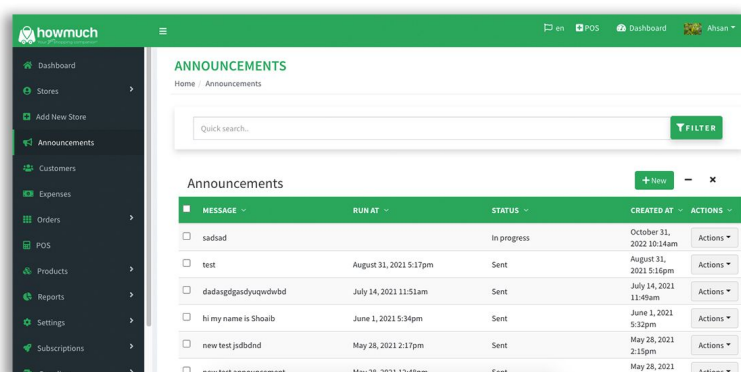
howmuch

≡

en POS Dashboard Ahsan

Dashboard
Stores
Add New Store
Announcements
Customers
Expenses
Orders
POS
Products
Reports
Settings
Subscriptions

ANNOUNCEMENTS

Home / Announcements

Quick search..

FILTER

Announcements

+ New − ×

| | MESSAGE | RUN AT | STATUS | CREATED AT | ACTIONS |
|---|---|---|---|---|---|
| ☐ | sadsad | | In progress | October 31, 2022 10:14am | Actions |
| ☐ | test | August 31, 2021 5:17pm | Sent | August 31, 2021 5:16pm | Actions |
| ☐ | dadasgdgasdyuqwdwbd | July 14, 2021 11:51am | Sent | July 14, 2021 11:49am | Actions |
| ☐ | hi my name is Shoaib | June 1, 2021 5:34pm | Sent | June 1, 2021 5:32pm | Actions |
| ☐ | new test jsdbdnd | May 28, 2021 2:17pm | Sent | May 28, 2021 2:15pm | Actions |
| ☐ | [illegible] | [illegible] | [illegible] | May 28, 2021 | Actions |